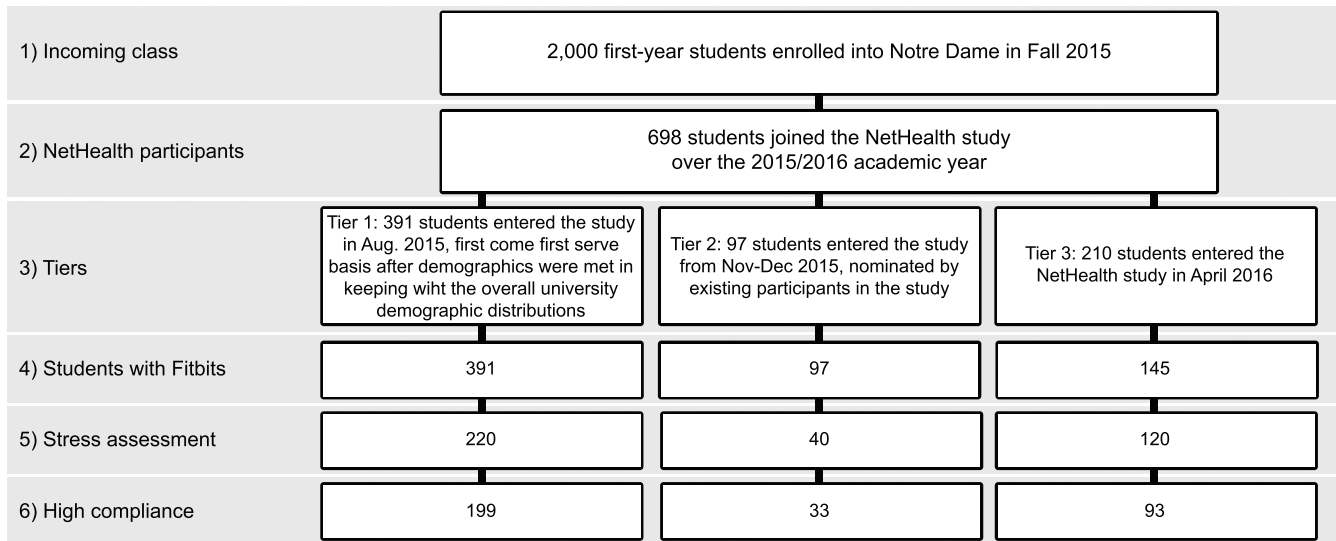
1) Incoming class

2,000 first-year students enrolled into Notre Dame in Fall 2015

2) NetHealth participants

698 students joined the NetHealth study over the 2015/2016 academic year

3) Tiers

Tier 1: 391 students entered the study in Aug. 2015, first come first serve basis after demographics were met in keeping wiht the overall university demographic distributions

Tier 2: 97 students entered the study from Nov-Dec 2015, nominated by existing participants in the study

Tier 3: 210 students entered the NetHealth study in April 2016

4) Students with Fitbits

391

97

145

5) Stress assessment

220

40

120

6) High compliance

199

33

93